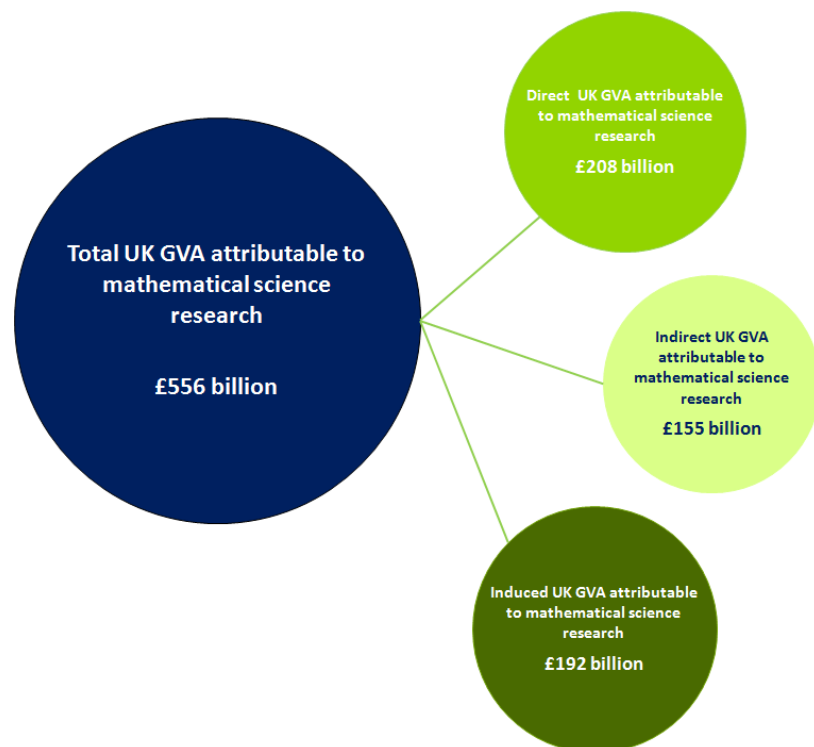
Total UK GVA attributable to mathematical science research

£556 billion

Direct UK GVA attributable to mathematical science research

£208 billion

Indirect UK GVA attributable to mathematical science research

£155 billion

Induced UK GVA attributable to mathematical science research

£192 billion